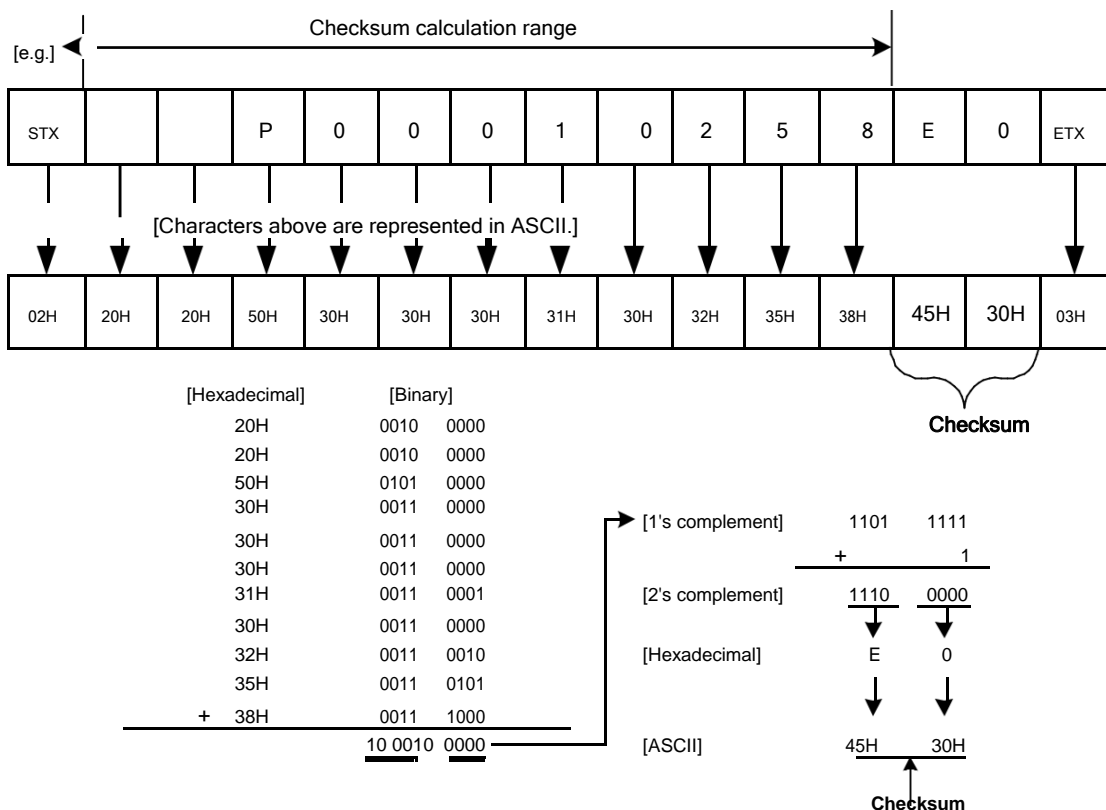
[e.g.]

Checksum calculation range

| STX | | | P | 0 | 0 | 0 | 1 | 0 | 2 | 5 | 8 | E | 0 | ETX |
|---|---|---|---|---|---|---|---|---|---|---|---|---|---|---|

[Characters above are represented in ASCII.]

| 02H | 20H | 20H | 50H | 30H | 30H | 30H | 31H | 30H | 32H | 35H | 38H | 45H | 30H | 03H |
|---|---|---|---|---|---|---|---|---|---|---|---|---|---|---|

Checksum

| [Hexadecimal] | [Binary] |
|---|---|
| 20H | 0010 0000 |
| 20H | 0010 0000 |
| 50H | 0101 0000 |
| 30H | 0011 0000 |
| 30H | 0011 0000 |
| 30H | 0011 0000 |
| 31H | 0011 0001 |
| 30H | 0011 0000 |
| 32H | 0011 0010 |
| 35H | 0011 0101 |
| + 38H | 0011 1000 |
| | 10 0010 0000 |

[1's complement] 1101 1111
+ 1
[2's complement] 1110 0000
[Hexadecimal] E 0
[ASCII] 45H 30H

Checksum